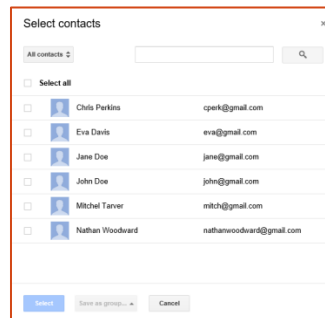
Select contacts

×

All contacts ⇕

Select all

| Chris Perkins | cperk@gmail.com |
|---|---|
| Eva Davis | eva@gmail.com |
| Jane Doe | jane@gmail.com |
| John Doe | john@gmail.com |
| Mitchel Tarver | mitch@gmail.com |
| Nathan Woodward | nathanwoodward@gmail.com |

Select

Save as group... ▲

Cancel